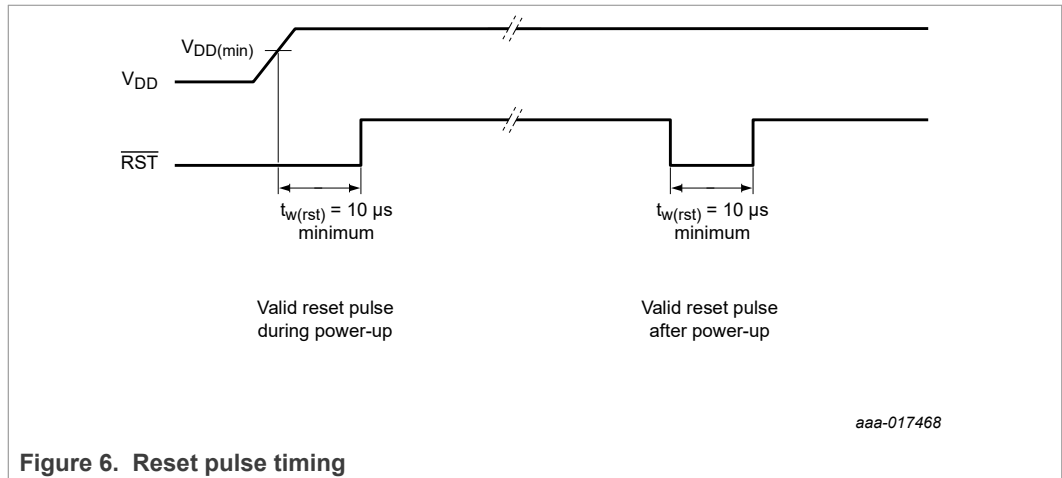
$V_{DD(min)}$

$V_{DD}$

$\overline{RST}$

$t_{w(rst)}$ = 10 μs minimum

$t_{w(rst)}$ = 10 μs minimum

Valid reset pulse during power-up

Valid reset pulse after power-up

aaa-017468

Figure 6. Reset pulse timing